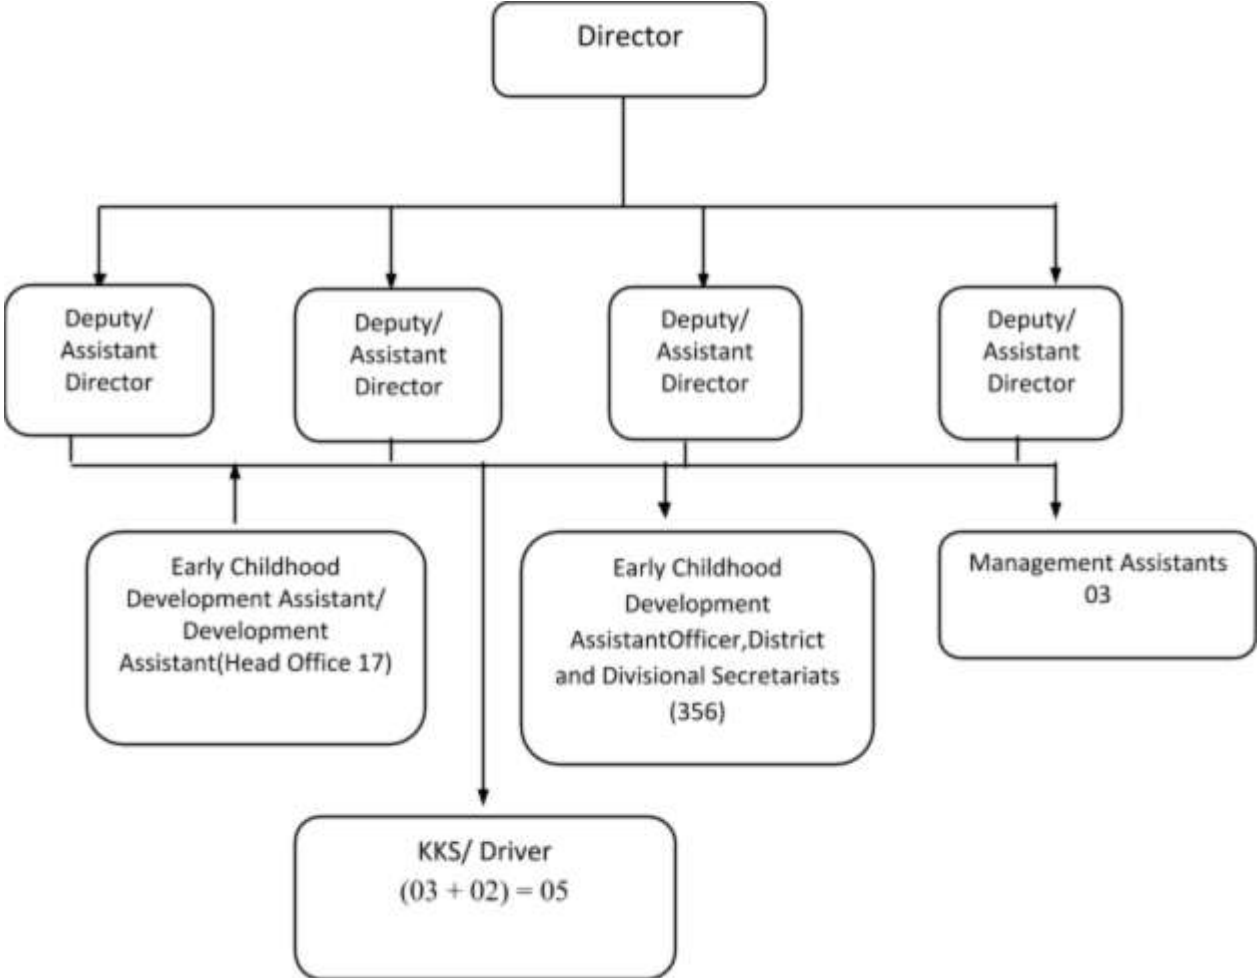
Director

Deputy/ Assistant Director

Deputy/ Assistant Director

Deputy/ Assistant Director

Deputy/ Assistant Director

Early Childhood Development Assistant/ Development Assistant(Head Office 17)

Early Childhood Development AssistantOfficer,District and Divisional Secretariats (356)

Management Assistants 03

KKS/ Driver
$(03 + 02) = 05$